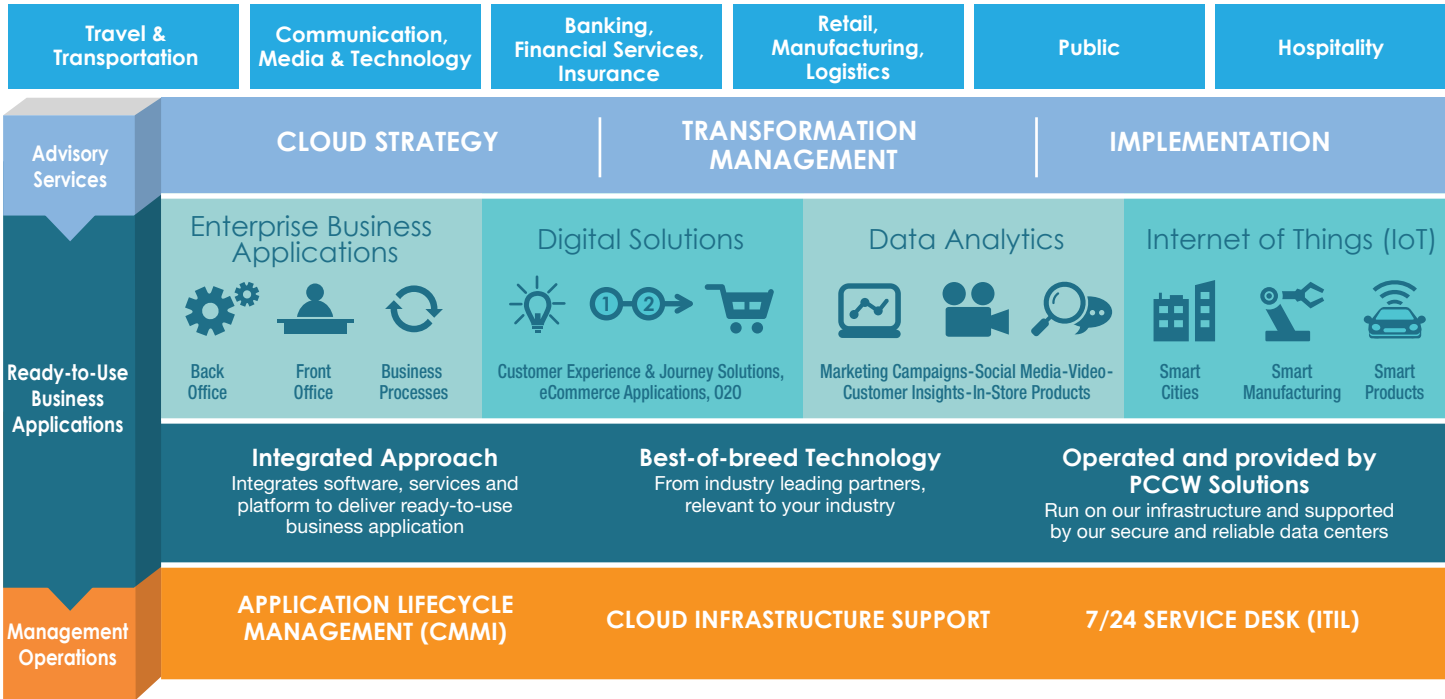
Travel & Transportation

Communication, Media & Technology

Banking, Financial Services, Insurance

Retail, Manufacturing, Logistics

Public

Hospitality

Advisory Services

CLOUD STRATEGY

TRANSFORMATION MANAGEMENT

IMPLEMENTATION

Ready-to-Use Business Applications

Enterprise Business Applications

Back Office

Front Office

Business Processes

Digital Solutions

Customer Experience & Journey Solutions, eCommerce Applications, O2O

Data Analytics

Marketing Campaigns-Social Media-Video-Customer Insights-In-Store Products

Internet of Things (IoT)

Smart Cities

Smart Manufacturing

Smart Products

Integrated Approach
Integrates software, services and platform to deliver ready-to-use business application

Best-of-breed Technology
From industry leading partners, relevant to your industry

Operated and provided by PCCW Solutions
Run on our infrastructure and supported by our secure and reliable data centers

Management Operations

APPLICATION LIFECYCLE MANAGEMENT (CMMI)

CLOUD INFRASTRUCTURE SUPPORT

7/24 SERVICE DESK (ITIL)